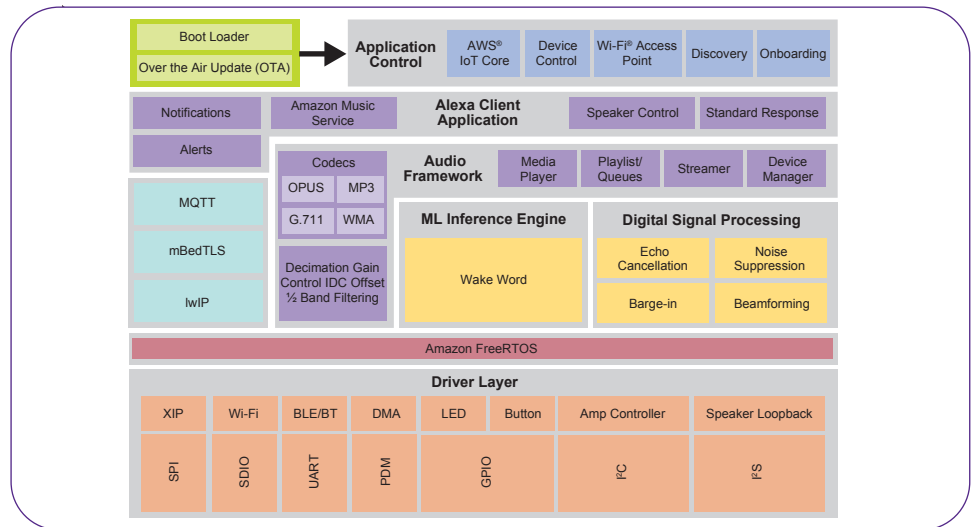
Boot Loader

Over the Air Update (OTA)

Application Control

AWS® IoT Core

Device Control

Wi-Fi® Access Point

Discovery

Onboarding

Notifications

Amazon Music Service

Alexa Client Application

Speaker Control

Standard Response

Alerts

Codecs

OPUS

MP3

G.711

WMA

Audio Framework

Media Player

Playlist/ Queues

Streamer

Device Manager

MQTT

mBedTLS

lwIP

ML Inference Engine

Digital Signal Processing

Wake Word

Echo Cancellation

Noise Suppression

Barge-in

Beamforming

Decimation Gain Control IDC Offset ½ Band Filtering

Amazon FreeRTOS

Driver Layer

XIP

Wi-Fi

BLE/BT

DMA

LED

Button

Amp Controller

Speaker Loopback

SPI

SDIO

UART

PDM

GPIO

I²C

I²S